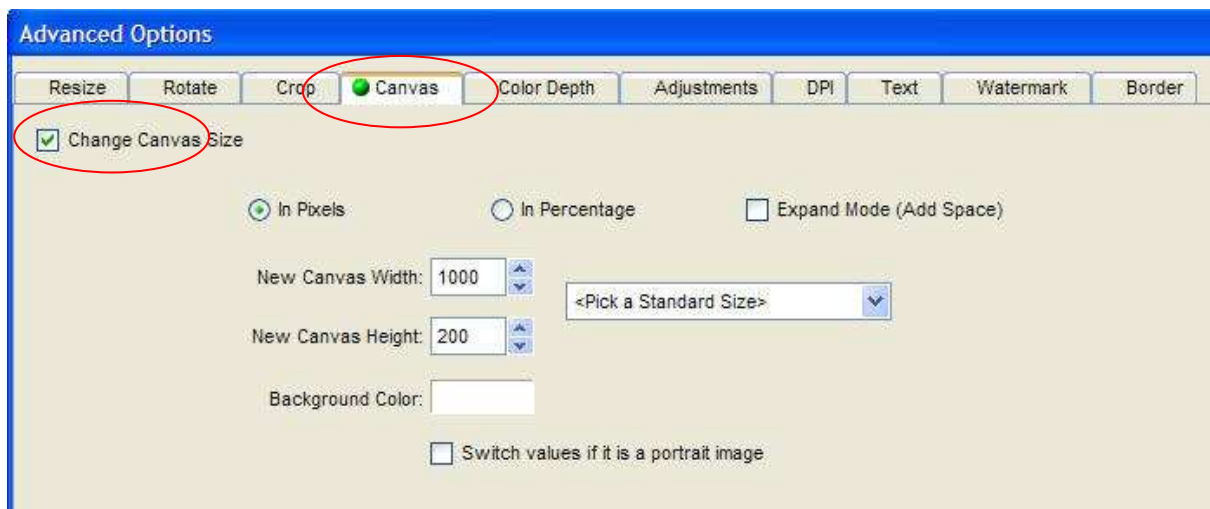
Advanced Options

Resize | Rotate | Crop | Canvas | Color Depth | Adjustments | DPI | Text | Watermark | Border

Change Canvas Size

In Pixels
In Percentage
Expand Mode (Add Space)

New Canvas Width: 1000
<Pick a Standard Size>
New Canvas Height: 200

Background Color:

Switch values if it is a portrait image